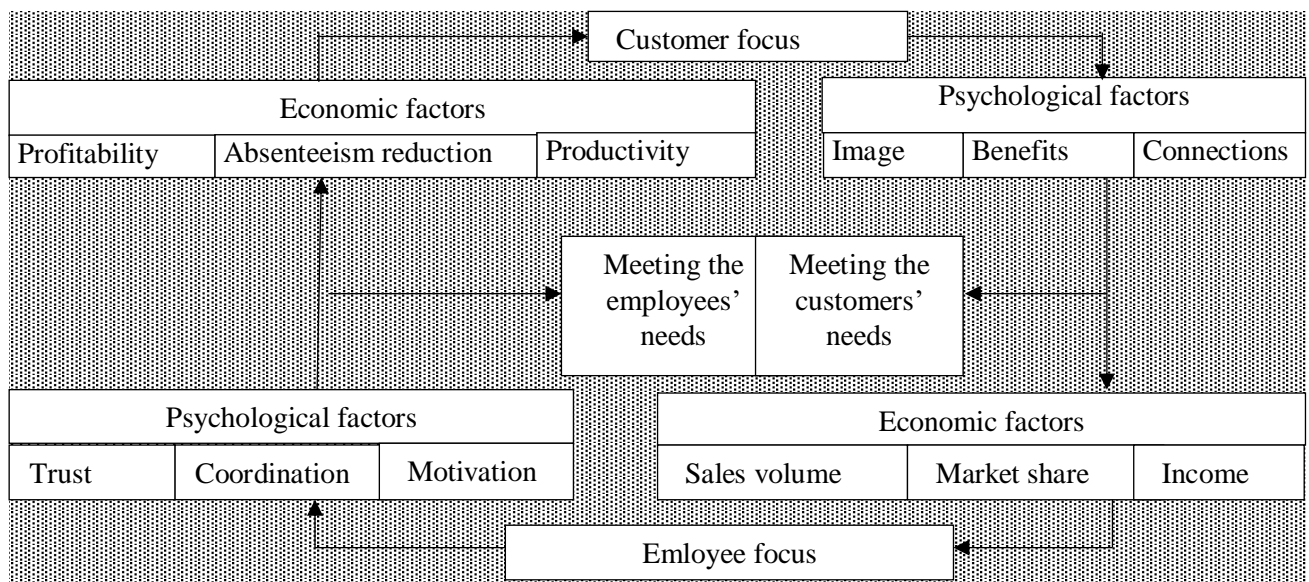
Customer focus

Economic factors

| Profitability | Absenteeism reduction | Productivity |
|---|---|---|

Psychological factors

| Image | Benefits | Connections |
|---|---|---|

Meeting the employees' needs

Meeting the customers' needs

Psychological factors

| Trust | Coordination | Motivation |
|---|---|---|

Economic factors

| Sales volume | Market share | Income |
|---|---|---|

Emloyee focus